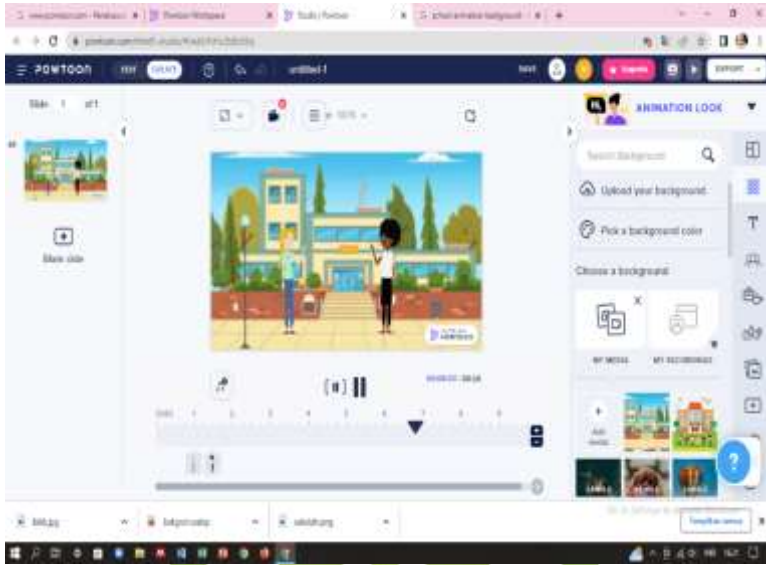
POWTOON

untitled-1

Slide 1 of 1

Blank slide

ANIMATION LOOK

Search Background

Upload your background

Pick a background color

Choose a background

MY MEDIA

MY RECORDINGS

EXPORT

Tampilkan semua